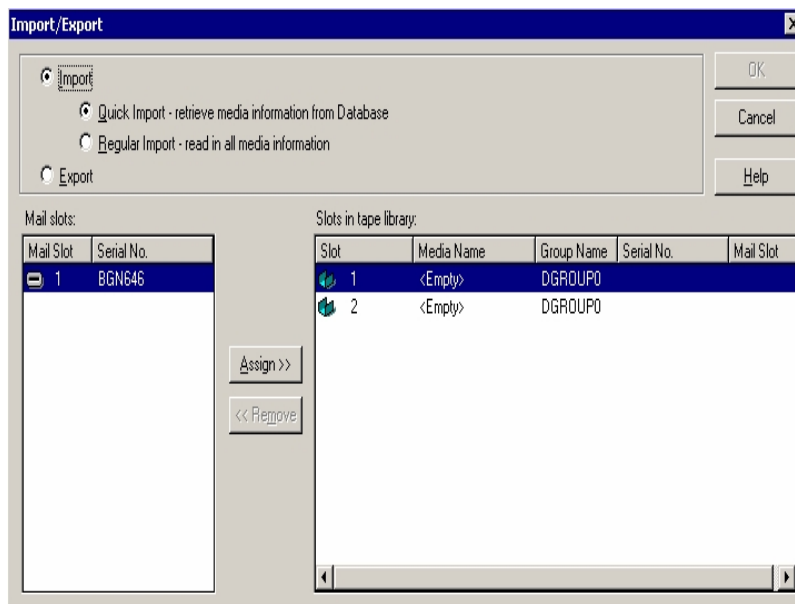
Import/Export

Import

Quick Import - retrieve media information from Database

Regular Import - read in all media information

Export

OK

Cancel

Help

Mail slots:

| Mail Slot | Serial No. |
|---|---|
| 1 | BGN646 |

Assign >>

<< Remove

Slots in tape library:

| Slot | Media Name | Group Name | Serial No. | Mail Slot |
|---|---|---|---|---|
| 1 | <Empty> | DGROUP0 | | |
| 2 | <Empty> | DGROUP0 | | |